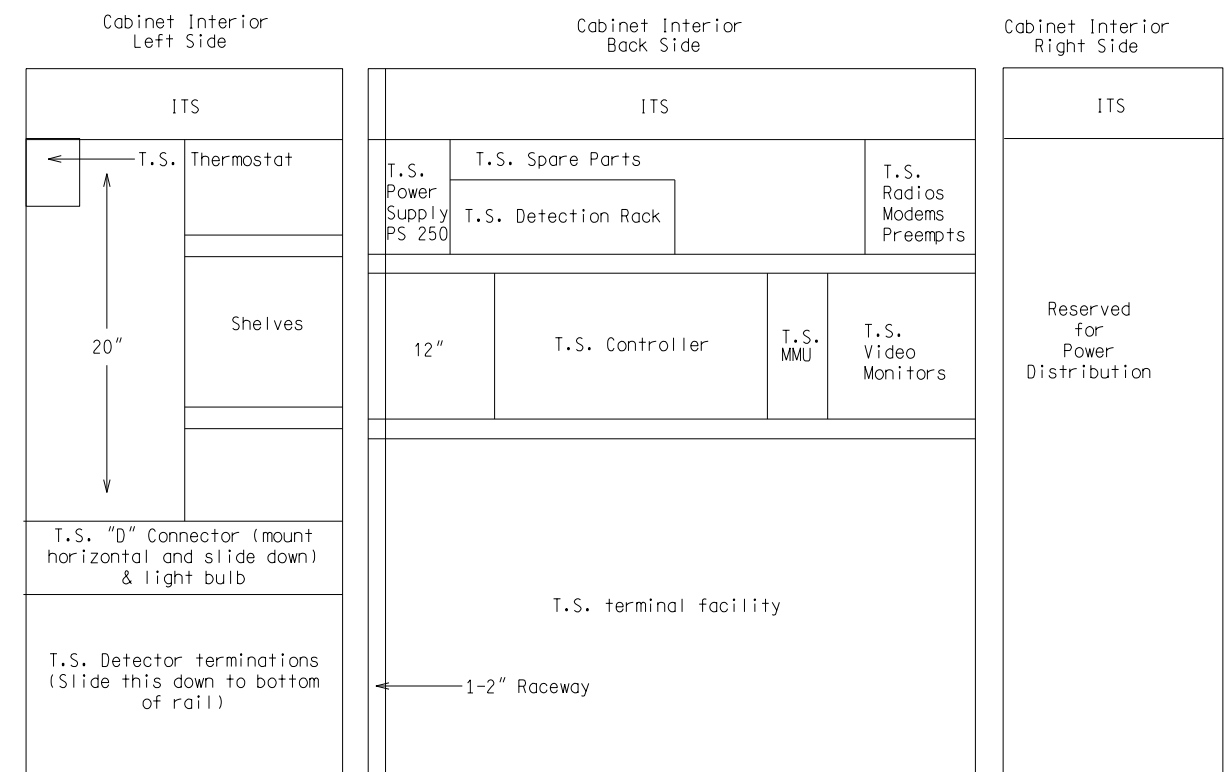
Cabinet Interior
Left Side

ITS

T.S. Thermostat

Shelves

20"

T.S. "D" Connector (mount horizontal and slide down) & light bulb

T.S. Detector terminations (Slide this down to bottom of rail)

Cabinet Interior
Back Side

ITS

T.S. Power Supply PS 250

T.S. Spare Parts

T.S. Detection Rack

T.S. Radios Modems Preempts

12"

T.S. Controller

T.S. MMU

T.S. Video Monitors

T.S. terminal facility

1-2" Raceway

Cabinet Interior
Right Side

ITS

Reserved for Power Distribution